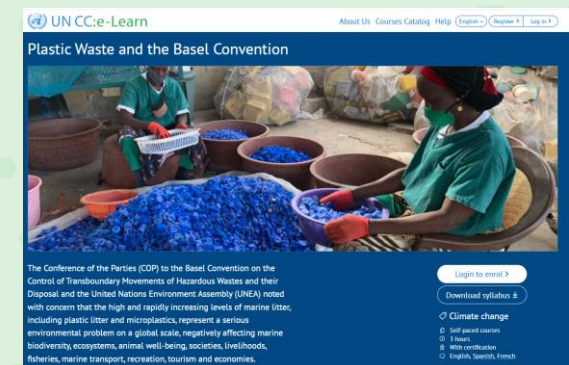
UN CC:e-Learn

About Us Courses Catalog Help English Register Log in

Plastic Waste and the Basel Convention

The Conference of the Parties (COP) to the Basel Convention on the Control of Transboundary Movements of Hazardous Wastes and their Disposal and the United Nations Environment Assembly (UNEA) noted with concern that the high and rapidly increasing levels of marine litter, including plastic litter and microplastics, represent a serious environmental problem on a global scale, negatively affecting marine biodiversity, ecosystems, animal well-being, societies, livelihoods, fisheries, marine transport, recreation, tourism and economies.

Login to enrol >

Download syllabus

Climate change

Self-paced courses
3 hours
With certification
English, Spanish, French